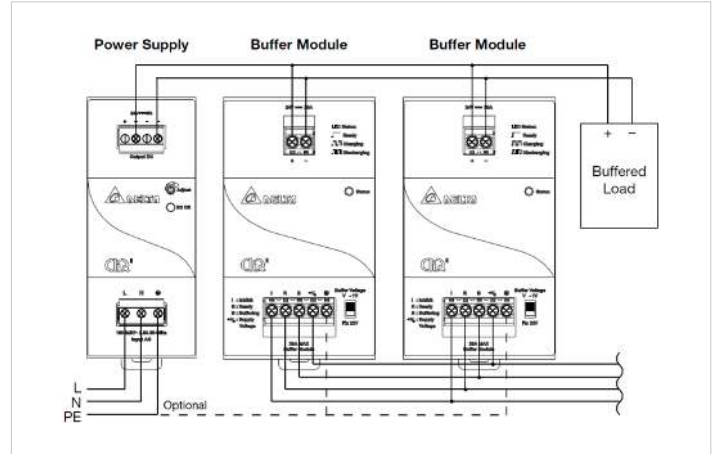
Power Supply
Buffer Module
Buffer Module

Output DC
DELTA
Adjust
DC OK
CliQ
L N
Input AC

24V 20A
LED Status
Ready
Charging
Discharging
DELTA
Status
CliQ
Buffer Voltage
20A MAX

24V 20A
LED Status
Ready
Charging
Discharging
DELTA
Status
CliQ
Buffer Voltage
20A MAX

+ −
Buffered Load

L
N
PE
Optional